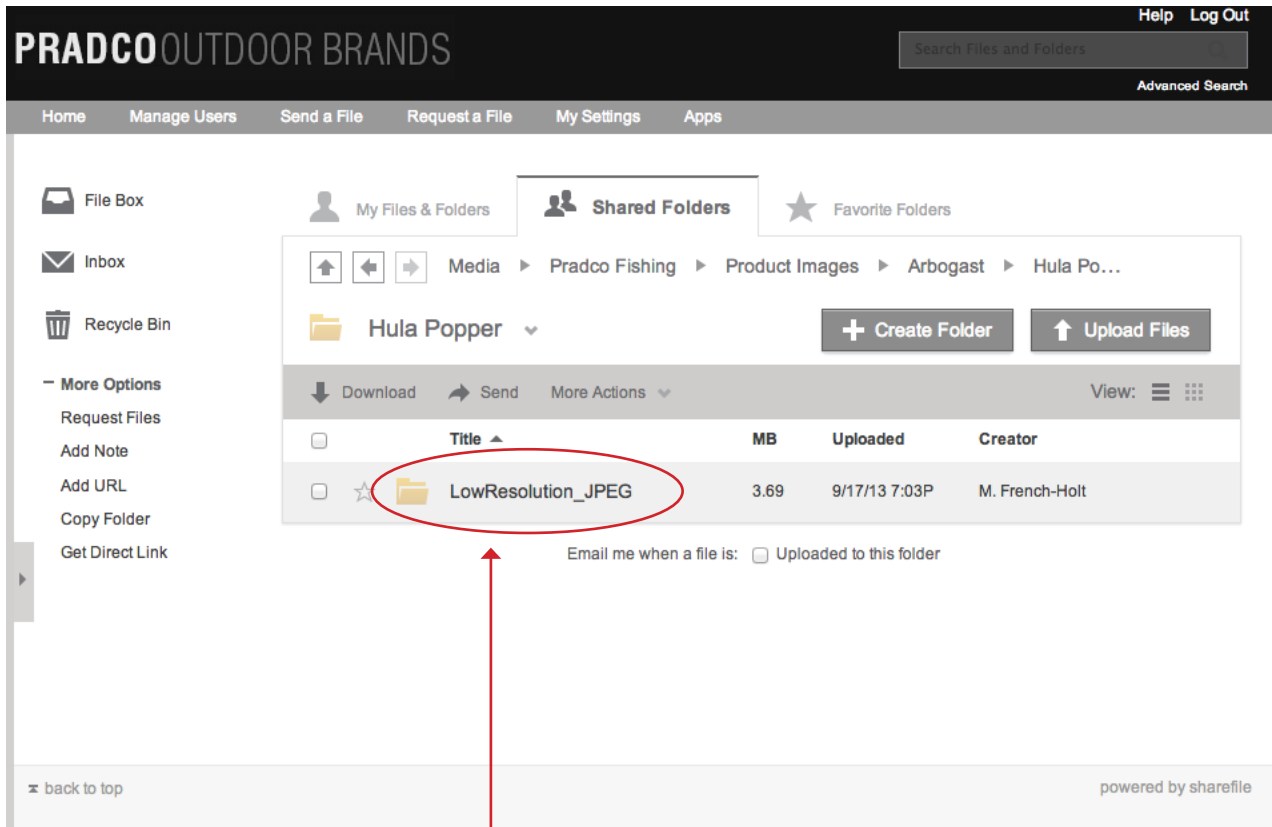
PRADCO OUTDOOR BRANDS

Help Log Out

Search Files and Folders

Advanced Search

Home Manage Users Send a File Request a File My Settings Apps

File Box

Inbox

Recycle Bin

− More Options

Request Files

Add Note

Add URL

Copy Folder

Get Direct Link

My Files & Folders Shared Folders Favorite Folders

Media ▸ Pradco Fishing ▸ Product Images ▸ Arbogast ▸ Hula Po…

Hula Popper

+ Create Folder

Upload Files

Download Send More Actions

View:

| | Title ▲ | MB | Uploaded | Creator |
|---|---|---|---|---|
| | LowResolution_JPEG | 3.69 | 9/17/13 7:03P | M. French-Holt |

Email me when a file is: Uploaded to this folder

back to top

powered by sharefile